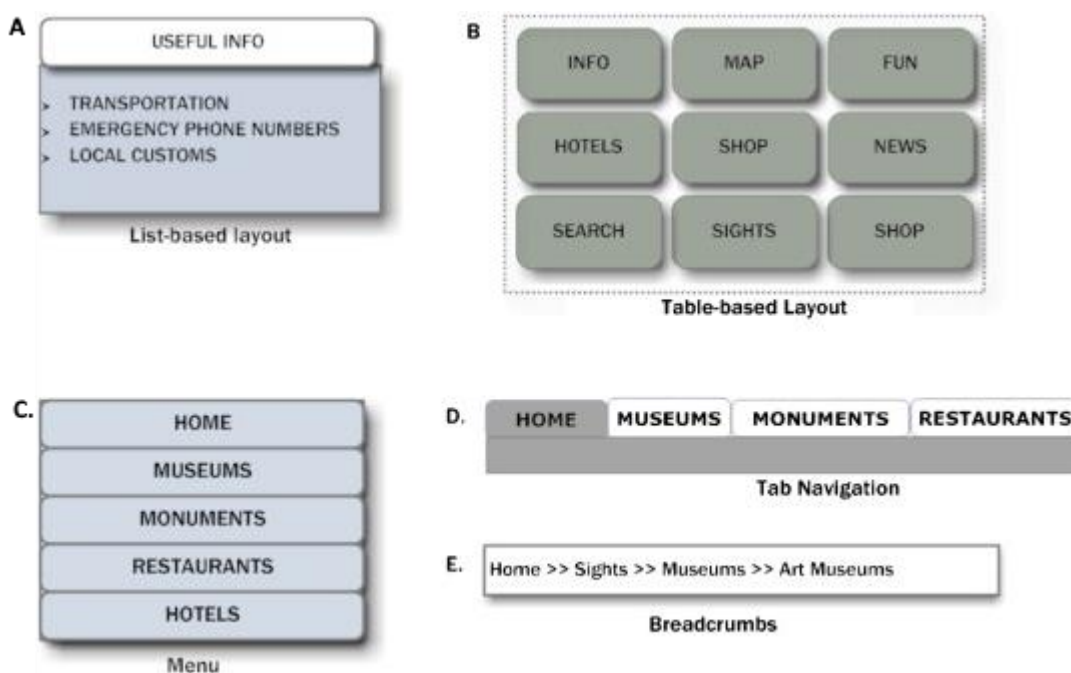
A

USEFUL INFO

> TRANSPORTATION
> EMERGENCY PHONE NUMBERS
> LOCAL CUSTOMS

List-based layout

B

| INFO | MAP | FUN |
|---|---|---|
| HOTELS | SHOP | NEWS |
| SEARCH | SIGHTS | SHOP |

Table-based Layout

C.

HOME
MUSEUMS
MONUMENTS
RESTAURANTS
HOTELS

Menu

D.

HOME | MUSEUMS | MONUMENTS | RESTAURANTS

Tab Navigation

E.

Home >> Sights >> Museums >> Art Museums

Breadcrumbs